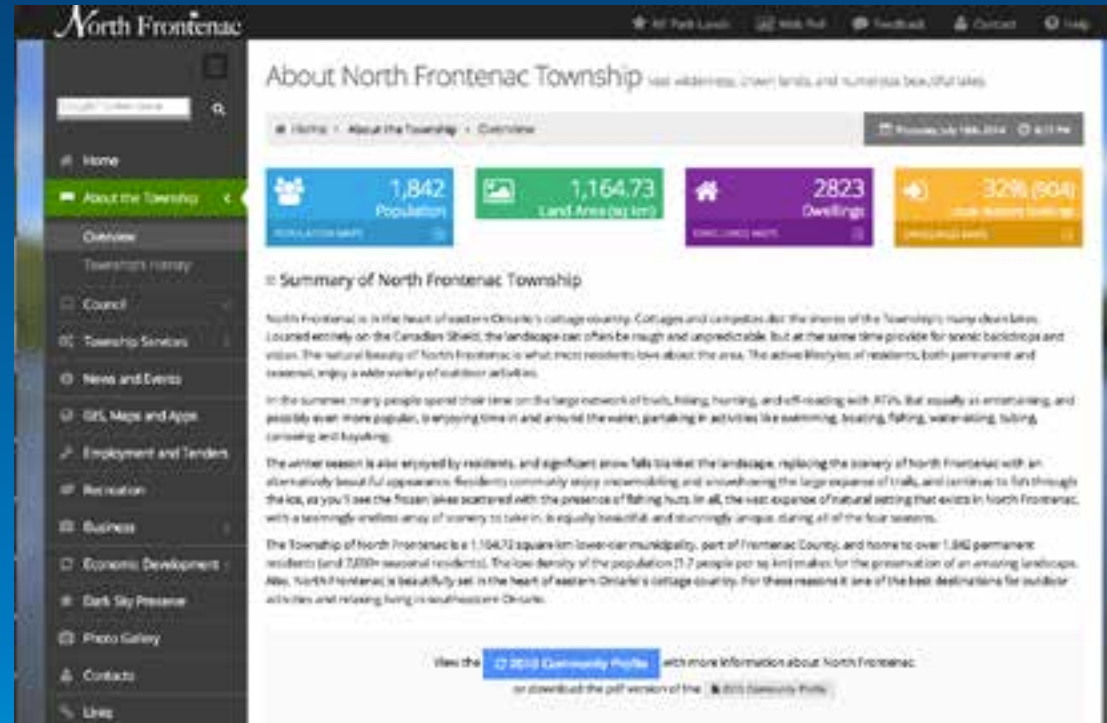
North Frontenac

NF Park Lands | Web Poll | Feedback | Contact | Help

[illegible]

Home
About the Township
Overview
Township History
Council
Township Services
News and Events
GIS, Maps and Apps
Employment and Tenders
Recreation
Business
Economic Development
Dark Sky Preserve
Photo Gallery
Contacts
Links

About North Frontenac Township vast wilderness, crown lands, and numerous beautiful lakes

Home › About the Township › Overview

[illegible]

1,842 Population
POPULATION MAPS

1,164.73 Land Area (sq km)

2823 Dwellings
DWELLINGS MAPS

32% (904) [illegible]

Summary of North Frontenac Township

North Frontenac is in the heart of eastern Ontario's cottage country. Cottages and campsites dot the shores of the Township's many clean lakes. Located entirely on the Canadian Shield, the landscape can often be rough and unpredictable. But at the same time provide for scenic backdrops and vistas. The natural beauty of North Frontenac is what most residents love about the area. The active lifestyles of residents, both permanent and seasonal, enjoy a wide variety of outdoor activities.

In the summer, many people spend their time on the large network of trails, hiking, hunting, and off-roading with ATVs. But equally as entertaining, and possibly even more popular, is enjoying time in and around the water, partaking in activities like swimming, boating, fishing, water-skiing, tubing, canoeing and kayaking.

The winter season is also enjoyed by residents, and significant snow falls blanket the landscape, replacing the scenery of North Frontenac with an alternatively beautiful appearance. Residents commonly enjoy snowmobiling and snowshoeing the large expanse of trails, and continue to fish through the ice, as you'll see the frozen lakes scattered with the presence of fishing huts. In all, the vast expanse of natural setting that exists in North Frontenac, with a seemingly endless array of scenery to take in, is equally beautiful and stunningly unique, during all of the four seasons.

The Township of North Frontenac is a 1,164.73 square km lower-tier municipality, part of Frontenac County, and home to over 1,842 permanent residents (and 7,000+ seasonal residents). The low density of the population (1.7 people per sq km) makes for the preservation of an amazing landscape. Also, North Frontenac is beautifully set in the heart of eastern Ontario's cottage country. For these reasons it one of the best destinations for outdoor activities and relaxing living in southeastern Ontario.

View the 2013 Community Profile with more information about North Frontenac
or download the pdf version of the 2013 Community Profile